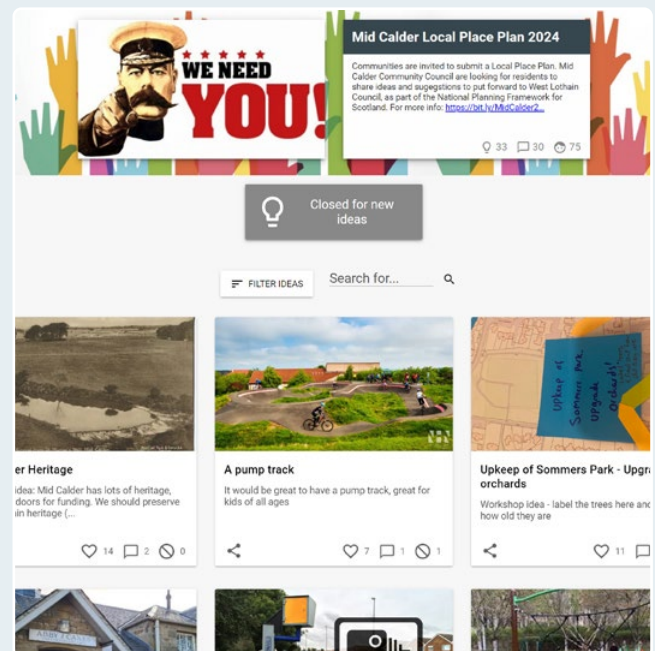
WE NEED YOU!

Mid Calder Local Place Plan 2024

Communities are invited to submit a Local Place Plan. Mid Calder Community Council are looking for residents to share ideas and suggestions to put forward to West Lothian Council, as part of the National Planning Framework for Scotland. For more info: https://bit.ly/MidCalder2...

33 30 75

Closed for new ideas

FILTER IDEAS

Search for...

er Heritage

idea: Mid Calder has lots of heritage, doors for funding. We should preserve ain heritage (...

14 2 0

A pump track

It would be great to have a pump track, great for kids of all ages

7 1 1

Upkeep of Sommers Park - Upgra orchards

Workshop idea - label the trees here and how old they are

11

Upkeep of Sommers Park. Upgrade orchards

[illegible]